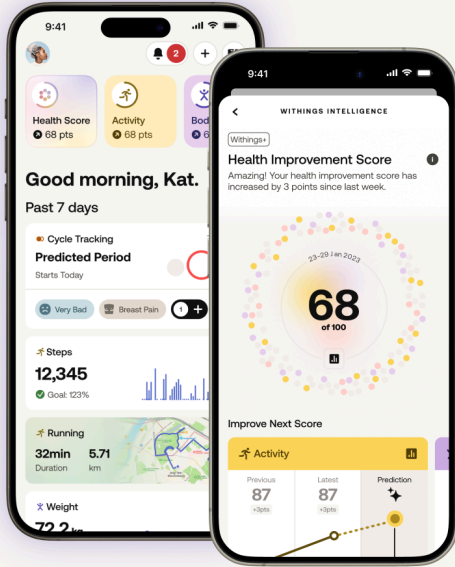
9:41

2

Health Score
68 pts

Activity
68 pts

Bod
6

Good morning, Kat.

Past 7 days

Cycle Tracking
Predicted Period
Starts Today

Very Bad
Breast Pain
1

Steps
12,345
Goal: 123%

Running
32min
Duration
5.71
km

Weight
72.2 kg

9:41

WITHINGS INTELLIGENCE

Withings+

Health Improvement Score

Amazing! Your health improvement score has increased by 3 points since last week.

23-29 Jan 2023
68
of 100

Improve Next Score

Activity

Previous
87
+3pts

Latest
87
+3pts

Prediction